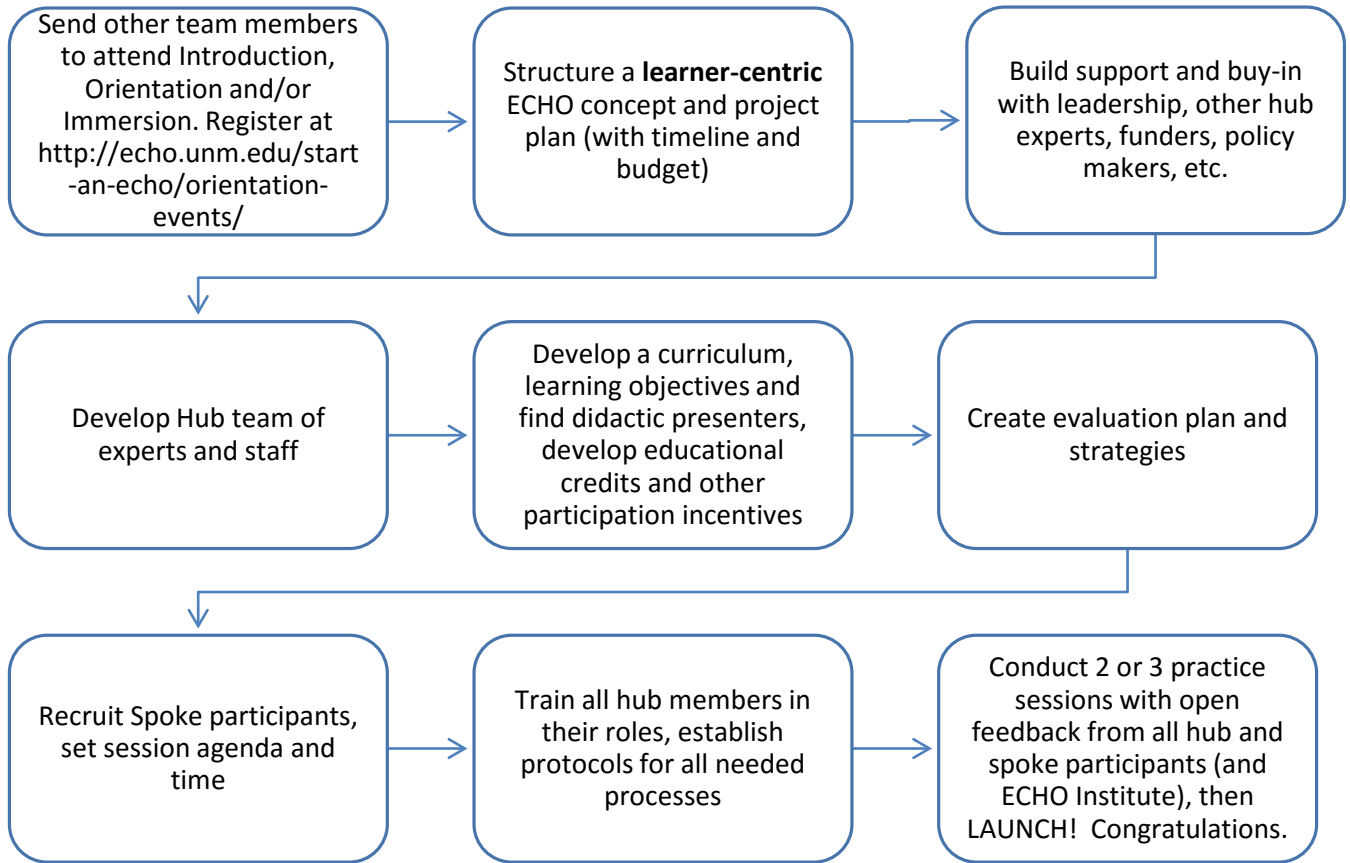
Send other team members to attend Introduction, Orientation and/or Immersion. Register at http://echo.unm.edu/start-an-echo/orientation-events/

Structure a **learner-centric** ECHO concept and project plan (with timeline and budget)

Build support and buy-in with leadership, other hub experts, funders, policy makers, etc.

Develop Hub team of experts and staff

Develop a curriculum, learning objectives and find didactic presenters, develop educational credits and other participation incentives

Create evaluation plan and strategies

Recruit Spoke participants, set session agenda and time

Train all hub members in their roles, establish protocols for all needed processes

Conduct 2 or 3 practice sessions with open feedback from all hub and spoke participants (and ECHO Institute), then LAUNCH! Congratulations.